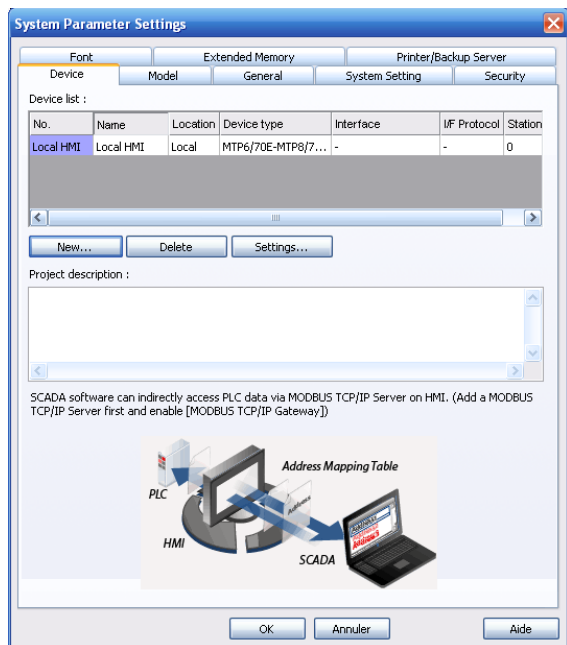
System Parameter Settings

Font | Extended Memory | Printer/Backup Server
Device | Model | General | System Setting | Security

Device list :

| No. | Name | Location | Device type | Interface | I/F Protocol | Station |
|---|---|---|---|---|---|---|
| Local HMI | Local HMI | Local | MTP6/70E-MTP8/7... | - | - | 0 |

New... | Delete | Settings...

Project description :

SCADA software can indirectly access PLC data via MODBUS TCP/IP Server on HMI. (Add a MODBUS TCP/IP Server first and enable [MODBUS TCP/IP Gateway])

Address Mapping Table
PLC
HMI
SCADA
Address

OK | Annuler | Aide